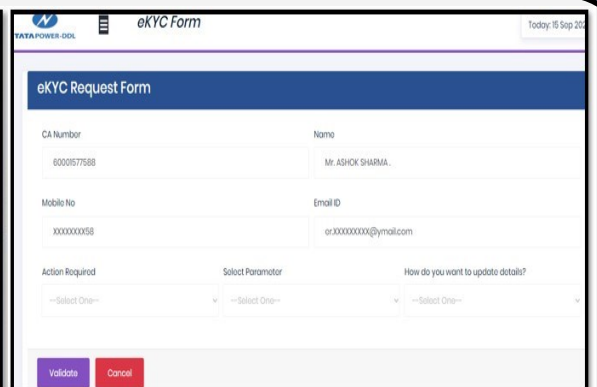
TATA POWER-DDL

eKYC Form

Today: 15 Sep 202

eKYC Request Form

CA Number
60001577588

Name
Mr. ASHOK SHARMA .

Mobile No
XXXXXXXX58

Email ID
or.XXXXXXXXX@ymail.com

Action Required
--Select One--

Select Parameter
--Select One--

How do you want to update details?
--Select One--

Validate

Cancel